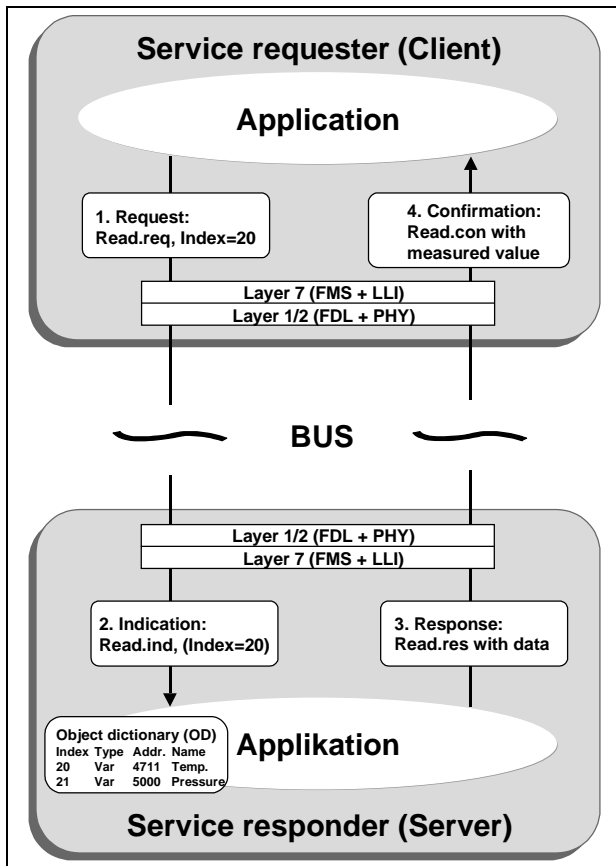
Service requester (Client)

Application

1. Request:
Read.req, Index=20

4. Confirmation:
Read.con with measured value

Layer 7 (FMS + LLI)
Layer 1/2 (FDL + PHY)

BUS

Layer 1/2 (FDL + PHY)
Layer 7 (FMS + LLI)

2. Indication:
Read.ind, (Index=20)

3. Response:
Read.res with data

Object dictionary (OD)

| Index | Type | Addr. | Name |
|---|---|---|---|
| 20 | Var | 4711 | Temp. |
| 21 | Var | 5000 | Pressure |

Applikation

Service responder (Server)